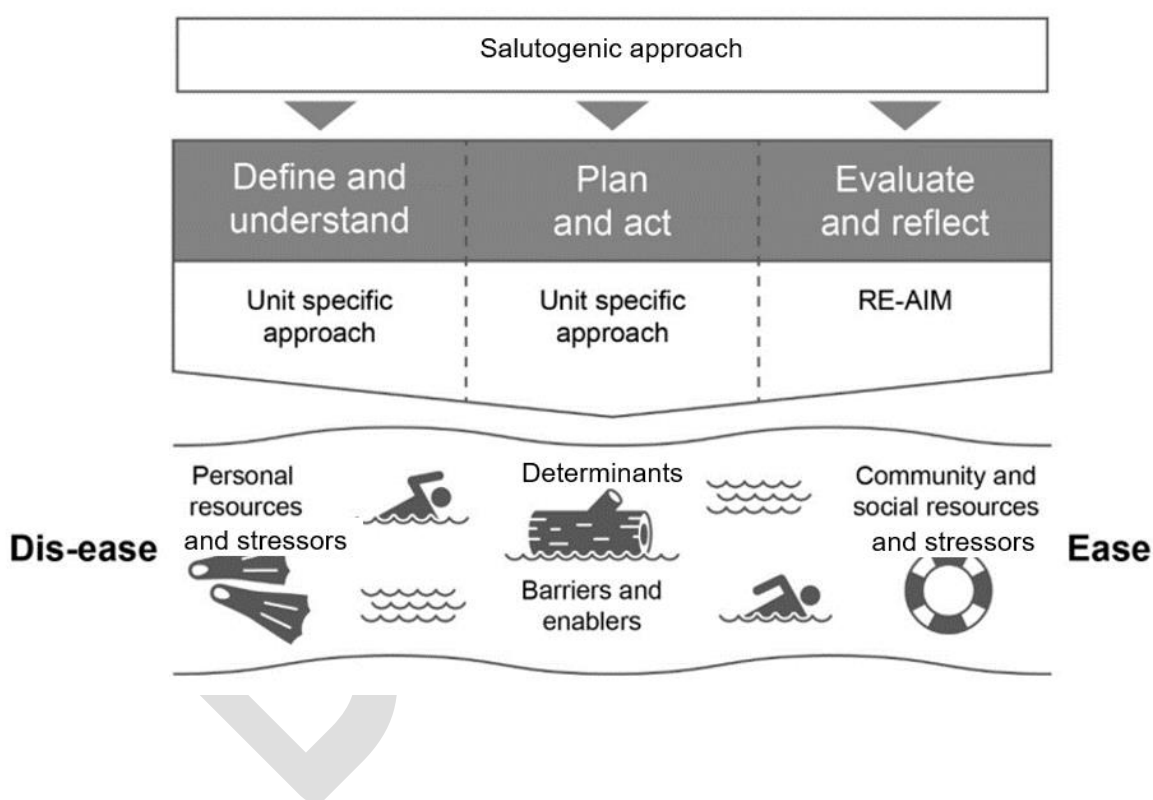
Salutogenic approach

Define and understand

Unit specific approach

Plan and act

Unit specific approach

Evaluate and reflect

RE-AIM

Personal resources and stressors

Determinants

Community and social resources and stressors

Dis-ease

Ease

Barriers and enablers